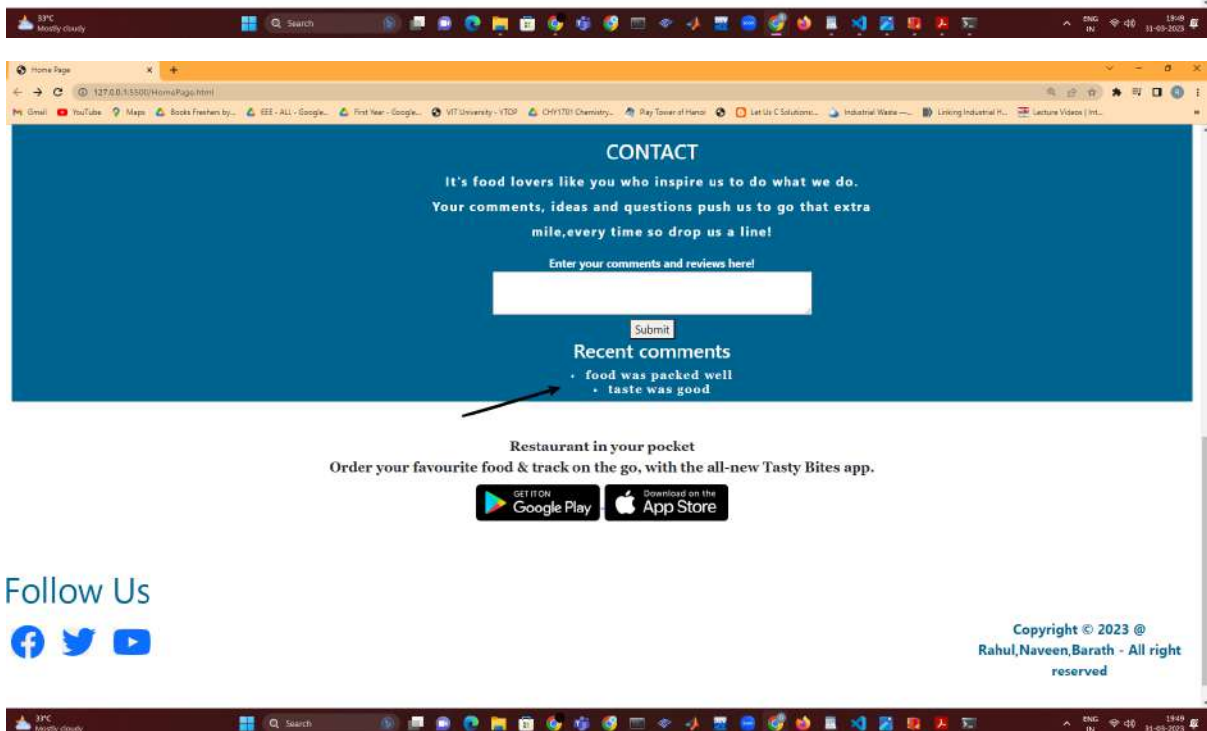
33°C
Mostly cloudy
Search
ENG IN 19:49 31-03-2023

Home Page
127.0.0.1:5500/HomePage.html
Gmail YouTube Maps Books Freshers by... EEE - ALL - Google... First Year - Google... VIT University - VTOP CHY1701 Chemistry... Play Tower of Hanoi Let Us C Solutions:... Industrial Waste -... Linking Industrial H... Lecture Videos | Int...

CONTACT

It's food lovers like you who inspire us to do what we do. Your comments, ideas and questions push us to go that extra mile,every time so drop us a line!

Enter your comments and reviews here!

Submit

Recent comments

- food was packed well
- taste was good

Restaurant in your pocket
Order your favourite food & track on the go, with the all-new Tasty Bites app.

GET IT ON Google Play
Download on the App Store

Follow Us

Copyright © 2023 @ Rahul,Naveen,Barath - All right reserved

33°C
Mostly cloudy
Search
ENG IN 19:49 31-03-2023